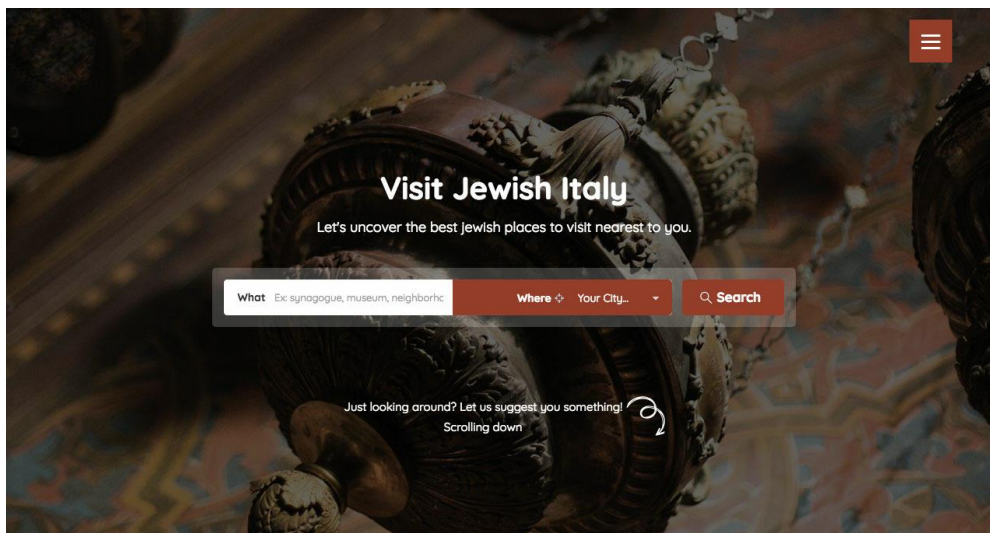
Visit Jewish Italy

Let's uncover the best jewish places to visit nearest to you.

What Ex: synagogue, museum, neighborhc

Where Your City...

Search

Just looking around? Let us suggest you something!
Scrolling down